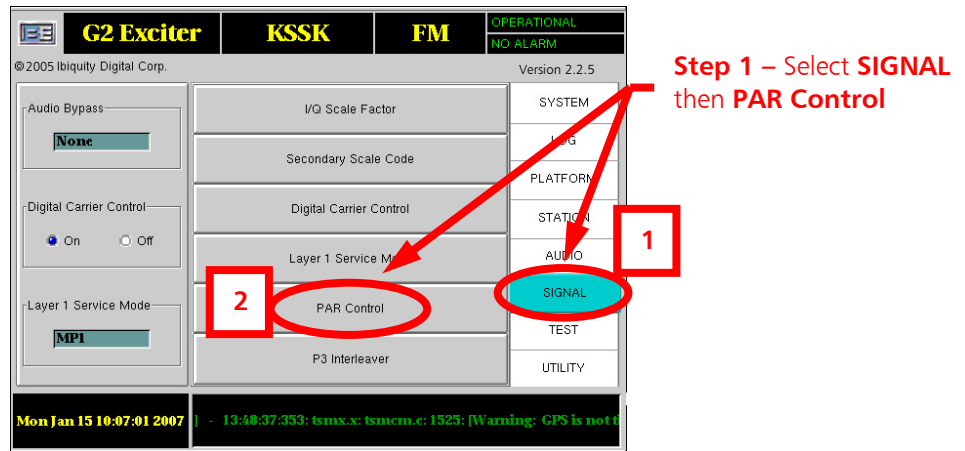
BE G2 Exciter KSSK FM OPERATIONAL NO ALARM

©2005 Ibiquity Digital Corp. Version 2.2.5

Audio Bypass
None

Digital Carrier Control
On Off

Layer 1 Service Mode
MP1

I/Q Scale Factor

Secondary Scale Code

Digital Carrier Control

Layer 1 Service M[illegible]

PAR Control

P3 Interleaver

SYSTEM
L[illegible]G
PLATFOR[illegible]
STATIO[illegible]
AUDIO
SIGNAL
TEST
UTILITY

Mon Jan 15 10:07:01 2007 ] - 13:48:37:353: tsmx.x: tsmcm.c: 1525: [Warning: GPS is not t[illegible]

Step 1 – Select SIGNAL then PAR Control

1

2